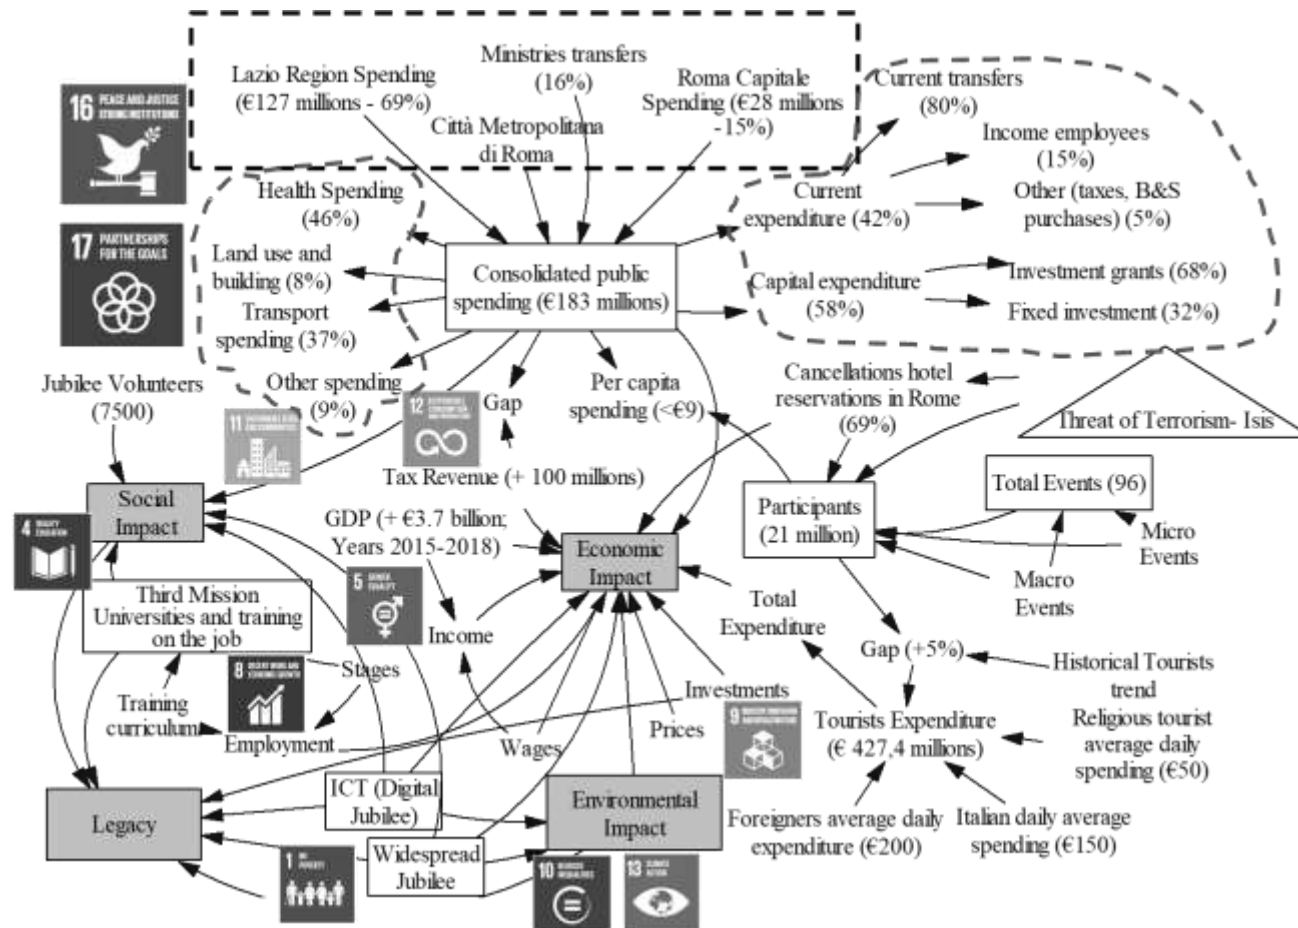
Lazio Region Spending (€127 millions - 69%)

Ministries transfers (16%)

Roma Capitale Spending (€28 millions -15%)

Città Metropolitana di Roma

Current transfers (80%)

Income employees (15%)

Current expenditure (42%)

Other (taxes, B&S purchases) (5%)

16 PEACE AND JUSTICE STRONG INSTITUTIONS

Health Spending (46%)

17 PARTNERSHIPS FOR THE GOALS

Land use and building (8%)

Consolidated public spending (€183 millions)

Capital expenditure (58%)

Investment grants (68%)

Fixed investment (32%)

Transport spending (37%)

Jubilee Volunteers (7500)

Other spending (9%)

11

12

Gap

Per capita spending (<€9)

Cancellations hotel reservations in Rome (69%)

Threat of Terrorism- Isis

Tax Revenue (+ 100 millions)

Social Impact

4

GDP (+ €3.7 billion; Years 2015-2018)

Economic Impact

Participants (21 million)

Total Events (96)

Micro Events

5

Third Mission Universities and training on the job

Income

Total Expenditure

Macro Events

8

Stages

Gap (+5%)

Historical Tourists trend

Training curriculum

Employment

Investments

Prices

9

Tourists Expenditure (€ 427,4 millions)

Religious tourist average daily spending (€50)

Wages

Legacy

ICT (Digital Jubilee)

Environmental Impact

Foreigners average daily expenditure (€200)

Italian daily average spending (€150)

1

Widespread Jubilee

10

13